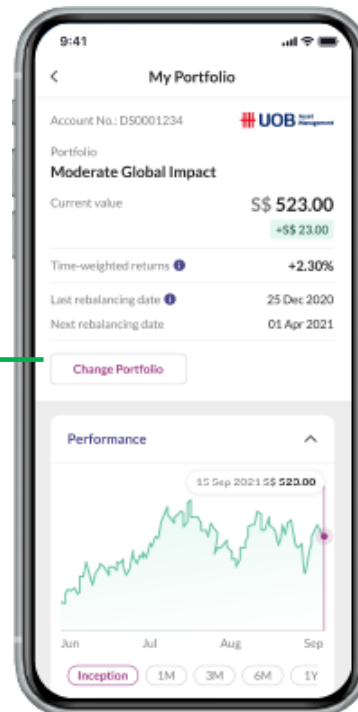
9:41

<

My Portfolio

Account No.: DS0001234

UOB Asset Management

Portfolio

Moderate Global Impact

Current value

S$ 523.00

+S$ 23.00

Time-weighted returns

+2.30%

Last rebalancing date

25 Dec 2020

Next rebalancing date

01 Apr 2021

Change Portfolio

Performance

15 Sep 2021 S$ 523.00

Jun

Jul

Aug

Sep

Inception

1M

3M

6M

1Y